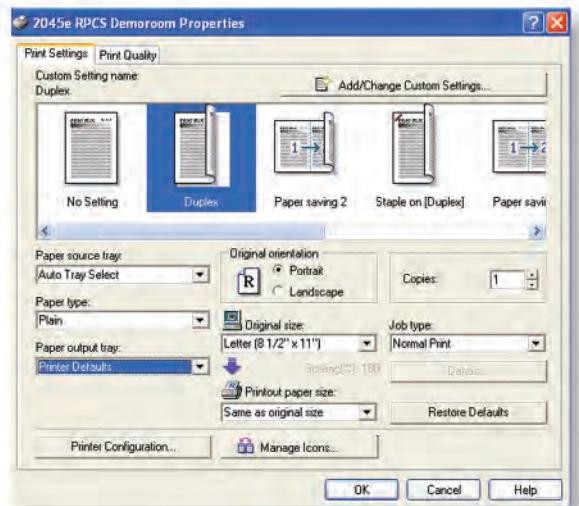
2045e RPCS Demoroom Properties

Print Settings | Print Quality

Custom Setting name:
Duplex

Add/Change Custom Settings...

No Setting | Duplex | Paper saving 2 | Staple on [Duplex] | Paper savi

Paper source tray:
Auto Tray Select

Paper type:
Plain

Paper output tray:
Printer Defaults

Original orientation
Portrait
Landscape

Copies: 1

Original size:
Letter (8 1/2" x 11")

Job type:
Normal Print

Scaling(%): 100

Details...

Printout paper size:
Same as original size

Restore Defaults

Printer Configuration...

Manage Icons...

OK | Cancel | Help